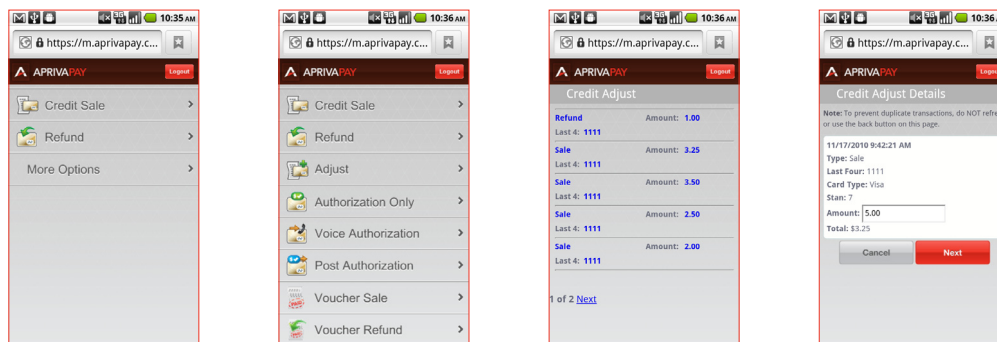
10:35 AM
https://m.aprivapay.c...
APRIVAPAY
Logout
Credit Sale
Refund
More Options

10:36 AM
https://m.aprivapay.c...
APRIVAPAY
Logout
Credit Sale
Refund
Adjust
Authorization Only
Voice Authorization
Post Authorization
Voucher Sale
Voucher Refund

10:36 AM
https://m.aprivapay.c...
APRIVAPAY
Logout
Credit Adjust
Refund Amount: 1.00
Last 4: 1111
Sale Amount: 3.25
Last 4: 1111
Sale Amount: 3.50
Last 4: 1111
Sale Amount: 2.50
Last 4: 1111
Sale Amount: 2.00
Last 4: 1111
1 of 2 Next

10:36
https://m.aprivapay.c...
APRIVAPAY
Logout
Credit Adjust Details
Note: To prevent duplicate transactions, do NOT refre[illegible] or use the back button on this page.
11/17/2010 9:42:21 AM
Type: Sale
Last Four: 1111
Card Type: Visa
Stan: 7
Amount: 5.00
Total: $3.25
Cancel
Next